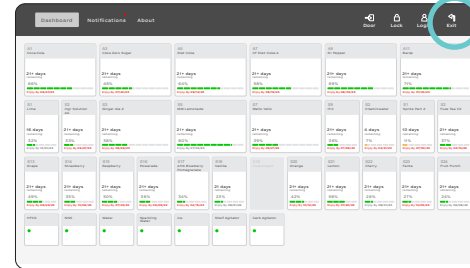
Dashboard Notifications About

Door Lock Logout Exit

01 Hazelnut

21+ days remaining

88%

02 Dulce de leche

21+ days remaining

45%

03 Red Velvet

21+ days remaining

84%

04 Mint Chocolate

21+ days remaining

05 Dr Pepper

21+ days remaining

06 Berry

21+ days remaining

71%

11 Lime

21+ days remaining

12 Ginger

21+ days remaining

13 Watermelon

21+ days remaining

14 Vanilla

21+ days remaining

15 Lime

21+ days remaining

16 Strawberry

21+ days remaining

17 Pear

21+ days

21 Grape

21+ days remaining

22 Raspberry

21+ days remaining

23 Pineapple

21+ days remaining

24 Orange

21+ days remaining

25 Lemon

21+ days remaining

26 Cherry

21+ days remaining

27 Blueberry

21+ days remaining

28 Fruit Punch

21+ days

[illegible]